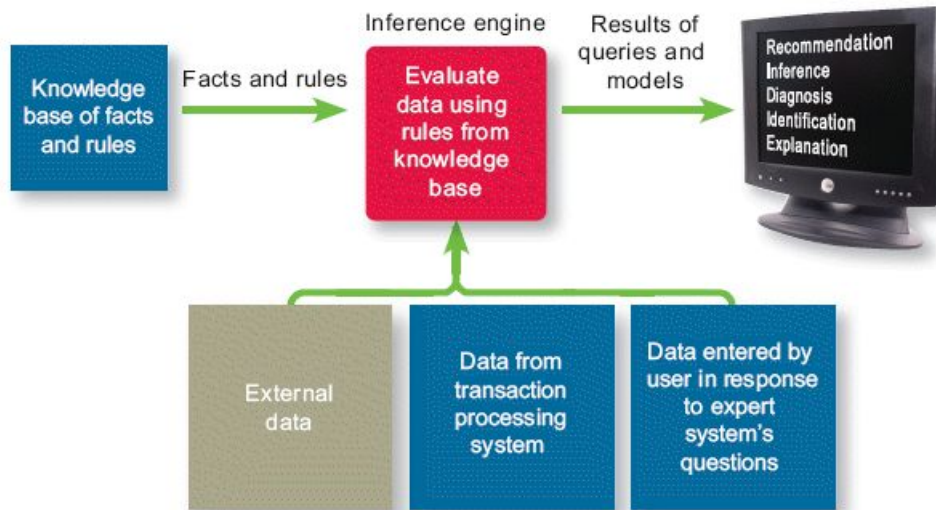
Knowledge base of facts and rules

Facts and rules

Inference engine

Evaluate data using rules from knowledge base

Results of queries and models

Recommendation
Inference
Diagnosis
Identification
Explanation

External data

Data from transaction processing system

Data entered by user in response to expert system's questions